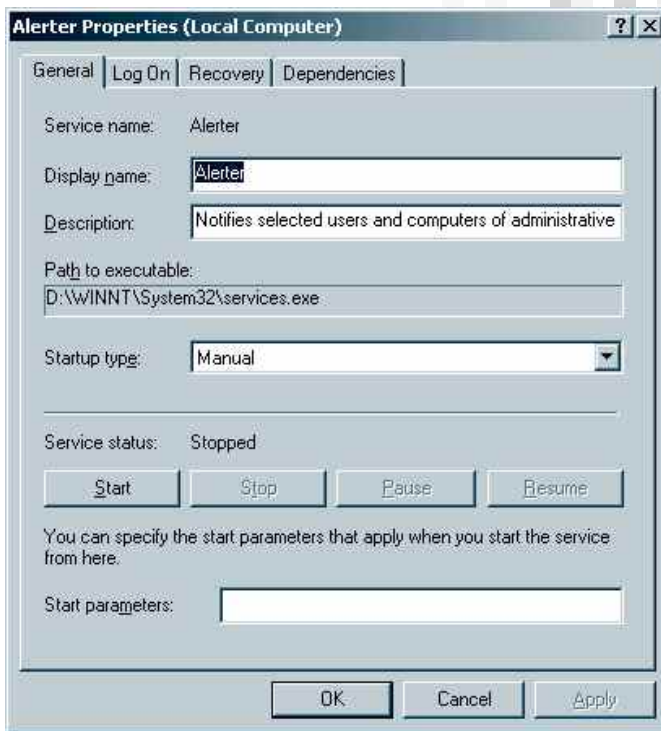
Alerter Properties (Local Computer)

?|X

General | Log On | Recovery | Dependencies

Service name: Alerter

Display name: Alerter

Description: Notifies selected users and computers of administrative

Path to executable:
D:\WINNT\System32\services.exe

Startup type: Manual

Service status: Stopped

Start | Stop | Pause | Resume

You can specify the start parameters that apply when you start the service from here.

Start parameters:

OK | Cancel | Apply